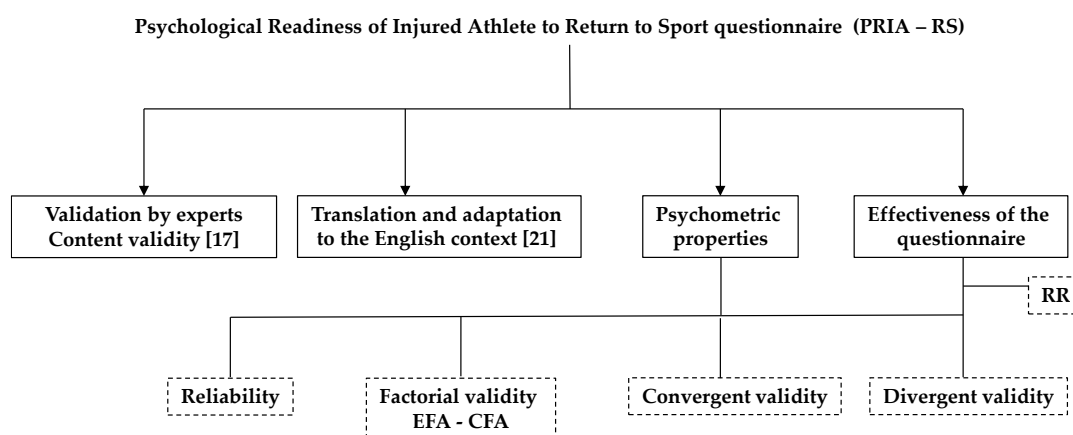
Psychological Readiness of Injured Athlete to Return to Sport questionnaire (PRIA – RS)

Validation by experts Content validity [17]

Translation and adaptation to the English context [21]

Psychometric properties

Effectiveness of the questionnaire

RR

Reliability

Factorial validity EFA - CFA

Convergent validity

Divergent validity